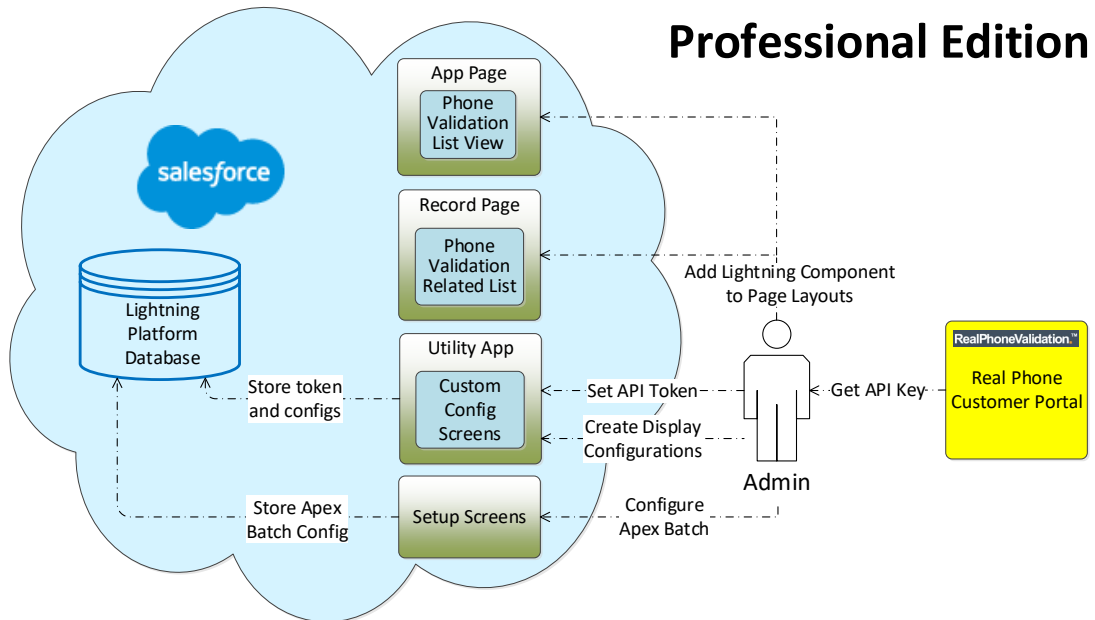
Professional Edition

salesforce

App Page

Phone Validation List View

Record Page

Phone Validation Related List

Add Lightning Component to Page Layouts

Lightning Platform Database

Utility App

Custom Config Screens

Store token and configs

Set API Token

Create Display Configurations

Get API Key

RealPhoneValidation.™

Real Phone Customer Portal

Admin

Store Apex Batch Config

Setup Screens

Configure Apex Batch